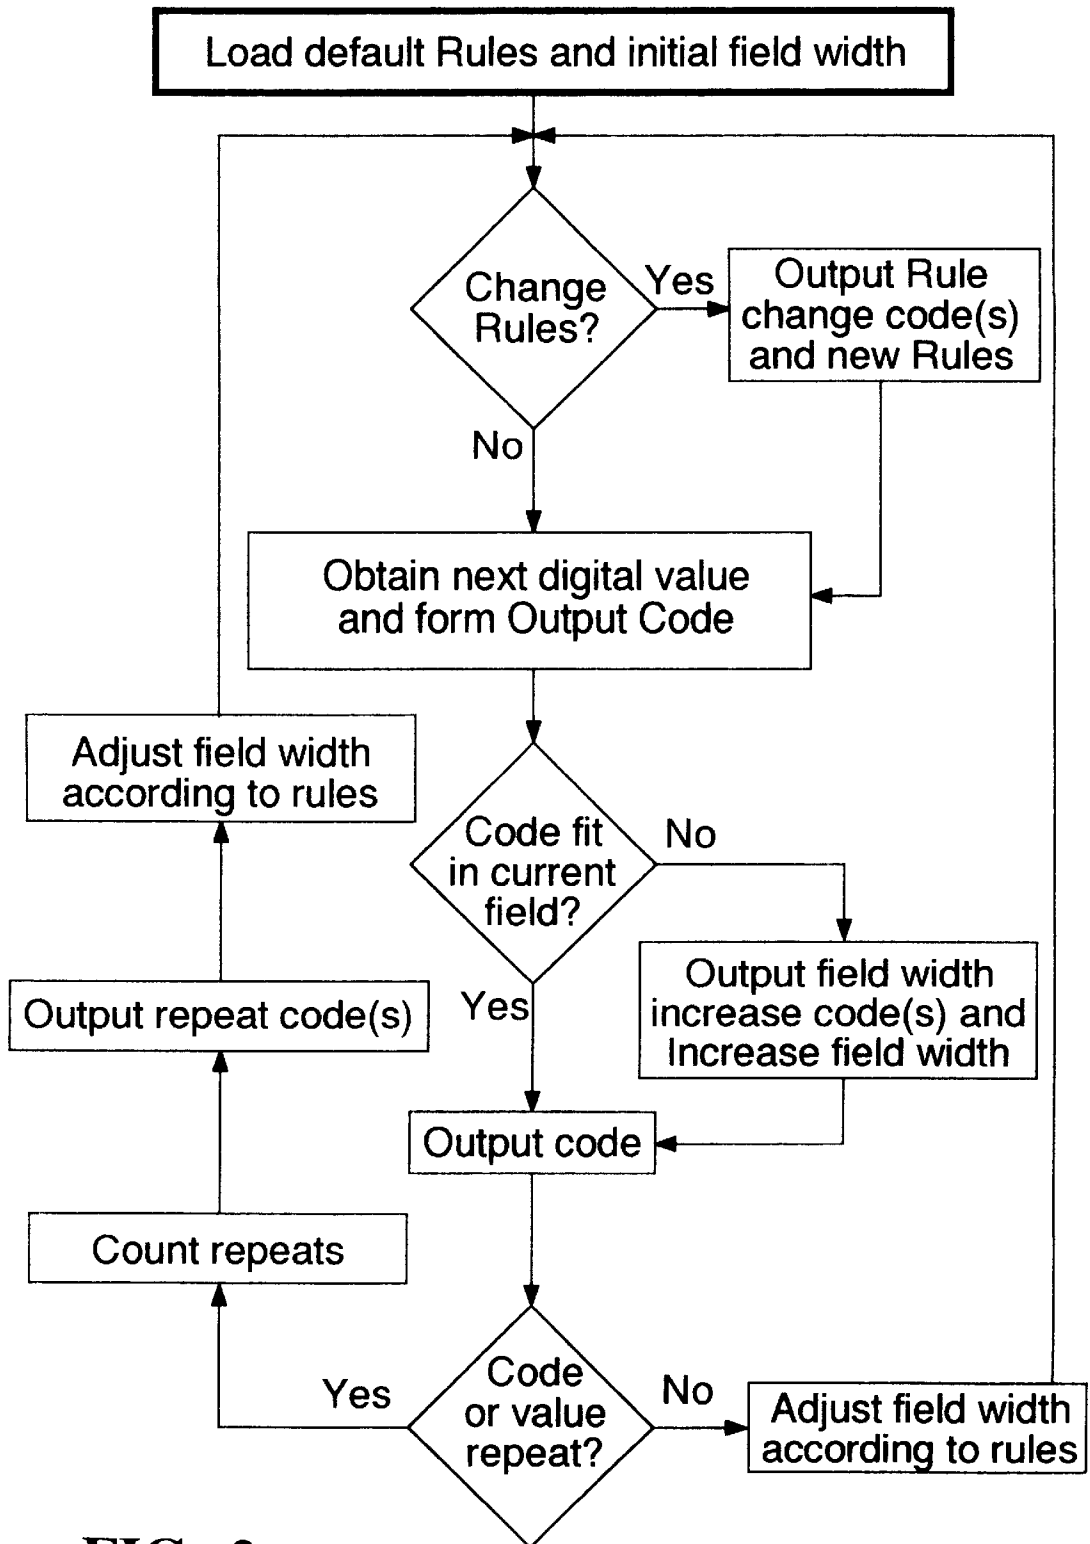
Load default Rules and initial field width

Change Rules?

Yes

Output Rule change code(s) and new Rules

No

Obtain next digital value and form Output Code

Adjust field width according to rules

Code fit in current field?

No

Output field width increase code(s) and Increase field width

Output repeat code(s)

Yes

Output code

Count repeats

Yes

Code or value repeat?

No

Adjust field width according to rules

FIG. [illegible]